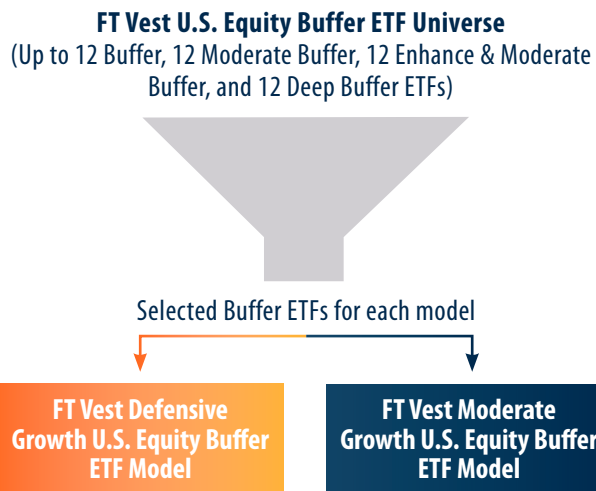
FT Vest U.S. Equity Buffer ETF Universe
(Up to 12 Buffer, 12 Moderate Buffer, 12 Enhance & Moderate Buffer, and 12 Deep Buffer ETFs)

Selected Buffer ETFs for each model

FT Vest Defensive Growth U.S. Equity Buffer ETF Model

FT Vest Moderate Growth U.S. Equity Buffer ETF Model